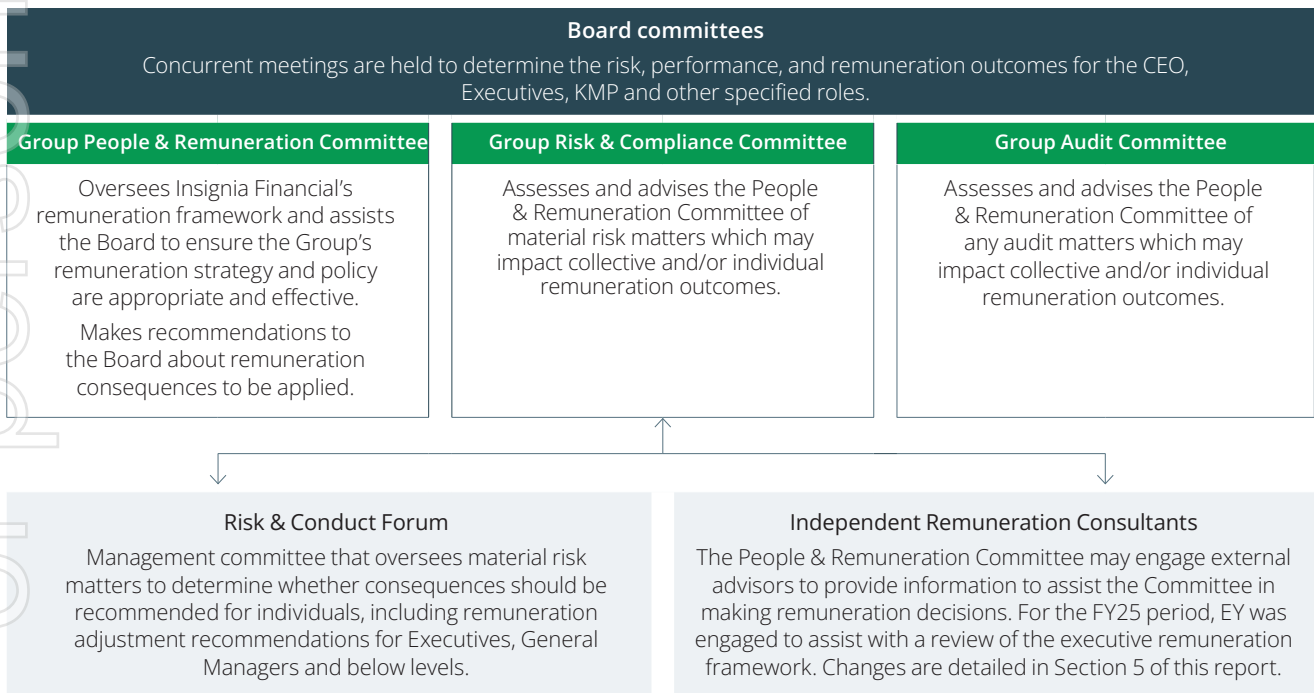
Board committees

Concurrent meetings are held to determine the risk, performance, and remuneration outcomes for the CEO, Executives, KMP and other specified roles.

Group People & Remuneration Committee

Oversees Insignia Financial's remuneration framework and assists the Board to ensure the Group's remuneration strategy and policy are appropriate and effective.

Makes recommendations to the Board about remuneration consequences to be applied.

Group Risk & Compliance Committee

Assesses and advises the People & Remuneration Committee of material risk matters which may impact collective and/or individual remuneration outcomes.

Group Audit Committee

Assesses and advises the People & Remuneration Committee of any audit matters which may impact collective and/or individual remuneration outcomes.

Risk & Conduct Forum

Management committee that oversees material risk matters to determine whether consequences should be recommended for individuals, including remuneration adjustment recommendations for Executives, General Managers and below levels.

Independent Remuneration Consultants

The People & Remuneration Committee may engage external advisors to provide information to assist the Committee in making remuneration decisions. For the FY25 period, EY was engaged to assist with a review of the executive remuneration framework. Changes are detailed in Section 5 of this report.